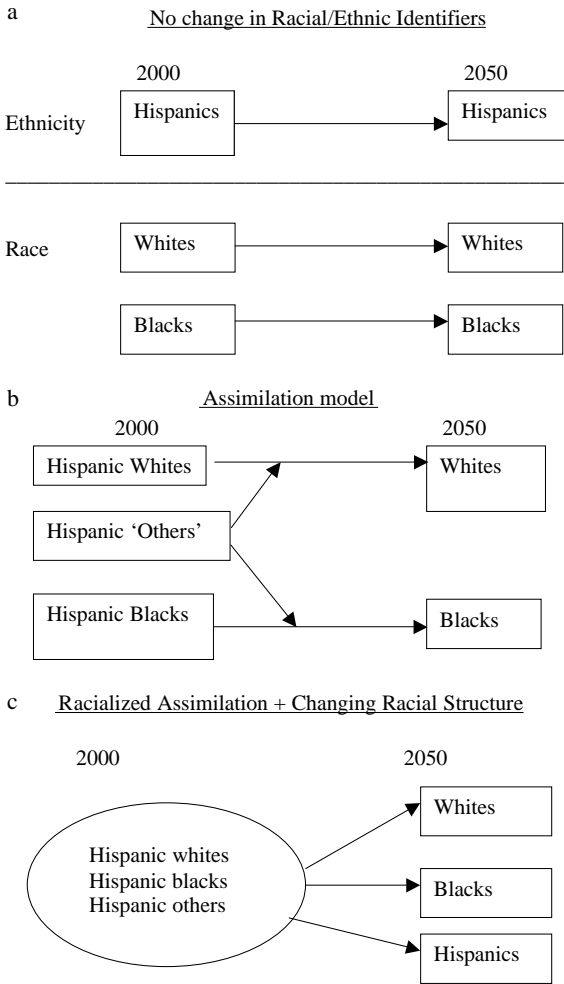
a

No change in Racial/Ethnic Identifiers

2000

2050

Ethnicity

Hispanics

Hispanics

Race

Whites

Whites

Blacks

Blacks

b

Assimilation model

2000

2050

Hispanic Whites

Whites

Hispanic 'Others'

Hispanic Blacks

Blacks

c

Racialized Assimilation + Changing Racial Structure

2000

2050

Hispanic whites
Hispanic blacks
Hispanic others

Whites

Blacks

Hispanics